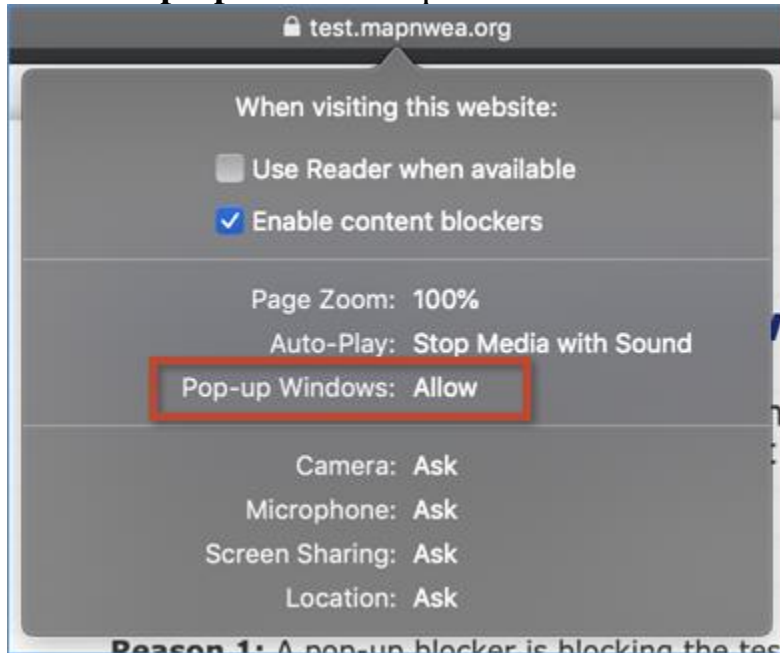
test.mapnwea.org

When visiting this website:

Use Reader when available

Enable content blockers

Page Zoom: 100%

Auto-Play: Stop Media with Sound

Pop-up Windows: Allow

Camera: Ask

Microphone: Ask

Screen Sharing: Ask

Location: Ask

Reason 1: A pop-up blocker is blocking the tes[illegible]